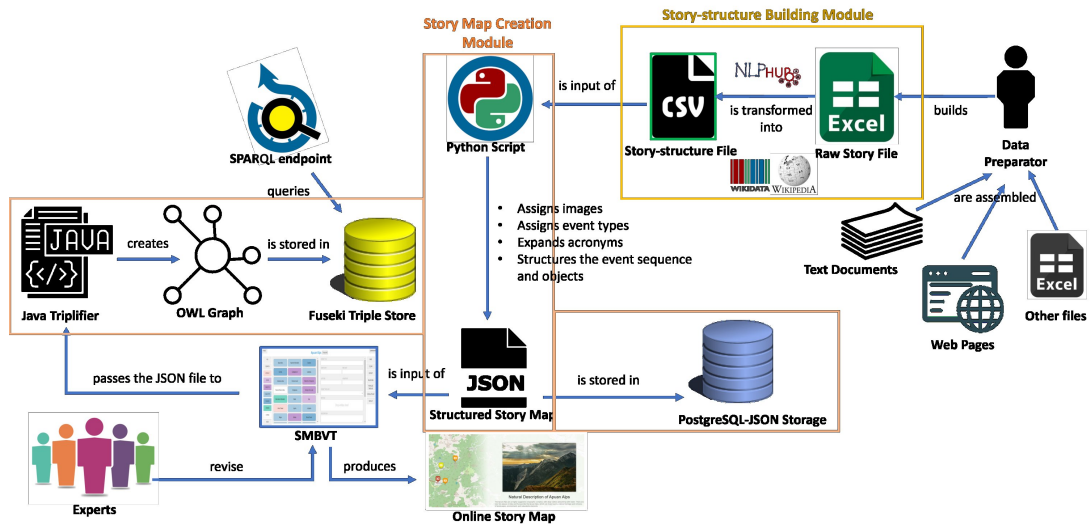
Story Map Creation Module

Story-structure Building Module

is input of

CSV

NLPHUB

Excel

builds

is transformed into

Python Script

Story-structure File

Raw Story File

Data Preparator

SPARQL endpoint

WIKIDATA WIKIPEDIA

queries

are assembled

JAVA

creates

is stored in

• Assigns images
• Assigns event types
• Expands acronyms
• Structures the event sequence and objects

Text Documents

Excel

Java Triplifier

OWL Graph

Fuseki Triple Store

Web Pages

Other files

passes the JSON file to

is input of

JSON

is stored in

Structured Story Map

PostgreSQL-JSON Storage

SMBVT

Experts

revise

produces

Natural Description of Apuan Alps

Online Story Map